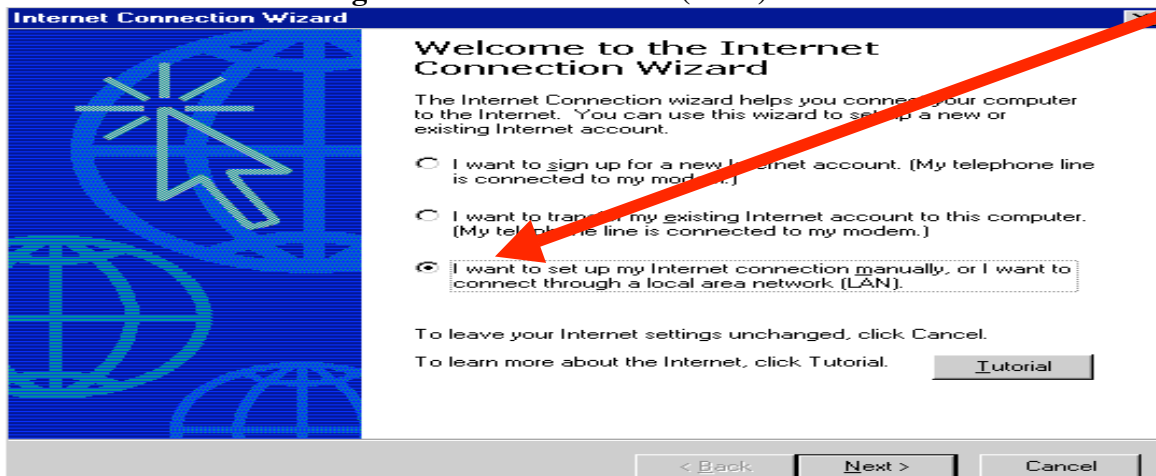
Internet Connection Wizard

Welcome to the Internet Connection Wizard

The Internet Connection wizard helps you conne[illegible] your computer to the Internet. You can use this wizard to se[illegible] a new or existing Internet account.

I want to sign up for a new I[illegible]ernet account. (My telephone line is connected to my mod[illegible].)

I want to tra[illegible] my existing Internet account to this computer. (My tel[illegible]e line is connected to my modem.)

I want to set up my Internet connection manually, or I want to connect through a local area network (LAN).

To leave your Internet settings unchanged, click Cancel.

To learn more about the Internet, click Tutorial.

Tutorial

< Back

Next >

Cancel